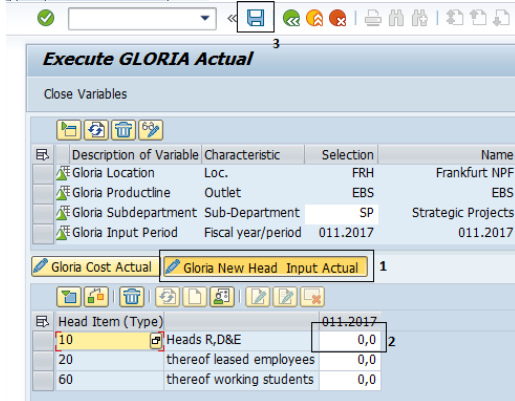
3

Execute GLORIA Actual

Close Variables

| Description of Variable | Characteristic | Selection | Name |
|---|---|---|---|
| Gloria Location | Loc. | FRH | Frankfurt NPF |
| Gloria Productline | Outlet | EBS | EBS |
| Gloria Subdepartment | Sub-Department | SP | Strategic Projects |
| Gloria Input Period | Fiscal year/period | 011.2017 | 011.2017 |

Gloria Cost Actual
Gloria New Head Input Actual
1

| Head Item (Type) | | 011.2017 |
|---|---|---|
| 10 | Heads R,D&E | 0,0 |
| 20 | thereof leased employees | 0,0 |
| 60 | thereof working students | 0,0 |

2